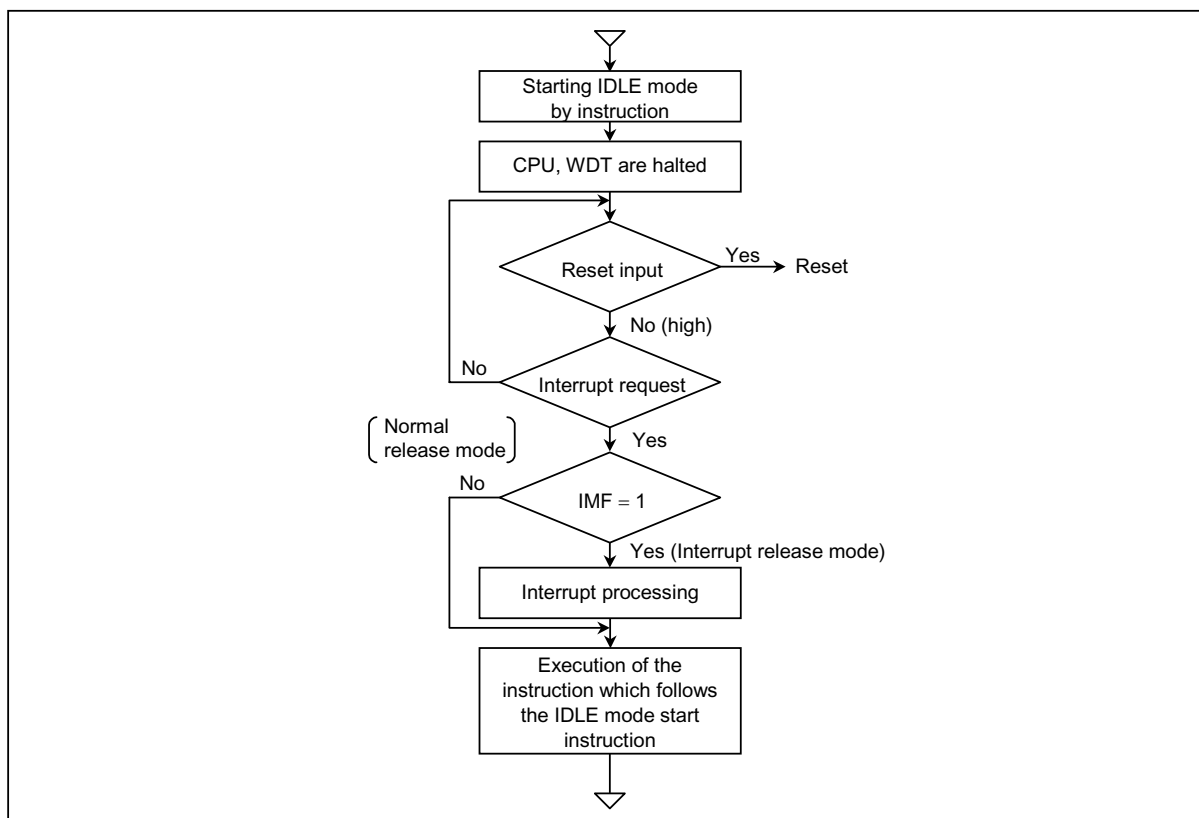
Starting IDLE mode by instruction

CPU, WDT are halted

Reset input

Yes

Reset

No (high)

No

Interrupt request

Normal release mode

Yes

No

IMF = 1

Yes (Interrupt release mode)

Interrupt processing

Execution of the instruction which follows the IDLE mode start instruction